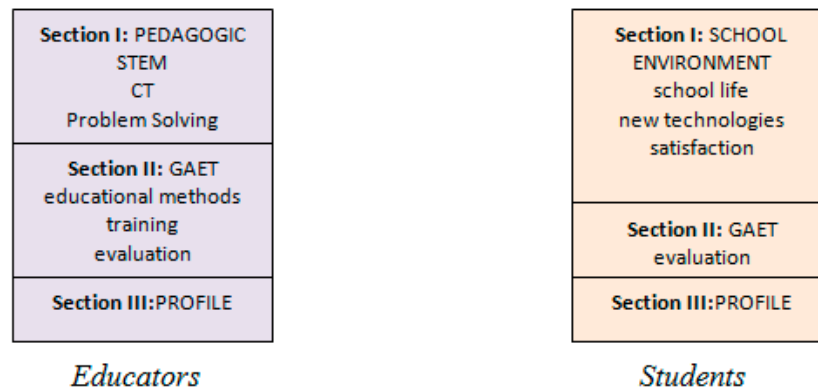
Section I: PEDAGOGIC
STEM
CT
Problem Solving

Section II: GAET
educational methods
training
evaluation

Section III:PROFILE

Educators

Section I: SCHOOL ENVIRONMENT
school life
new technologies
satisfaction

Section II: GAET
evaluation

Section III:PROFILE

Students